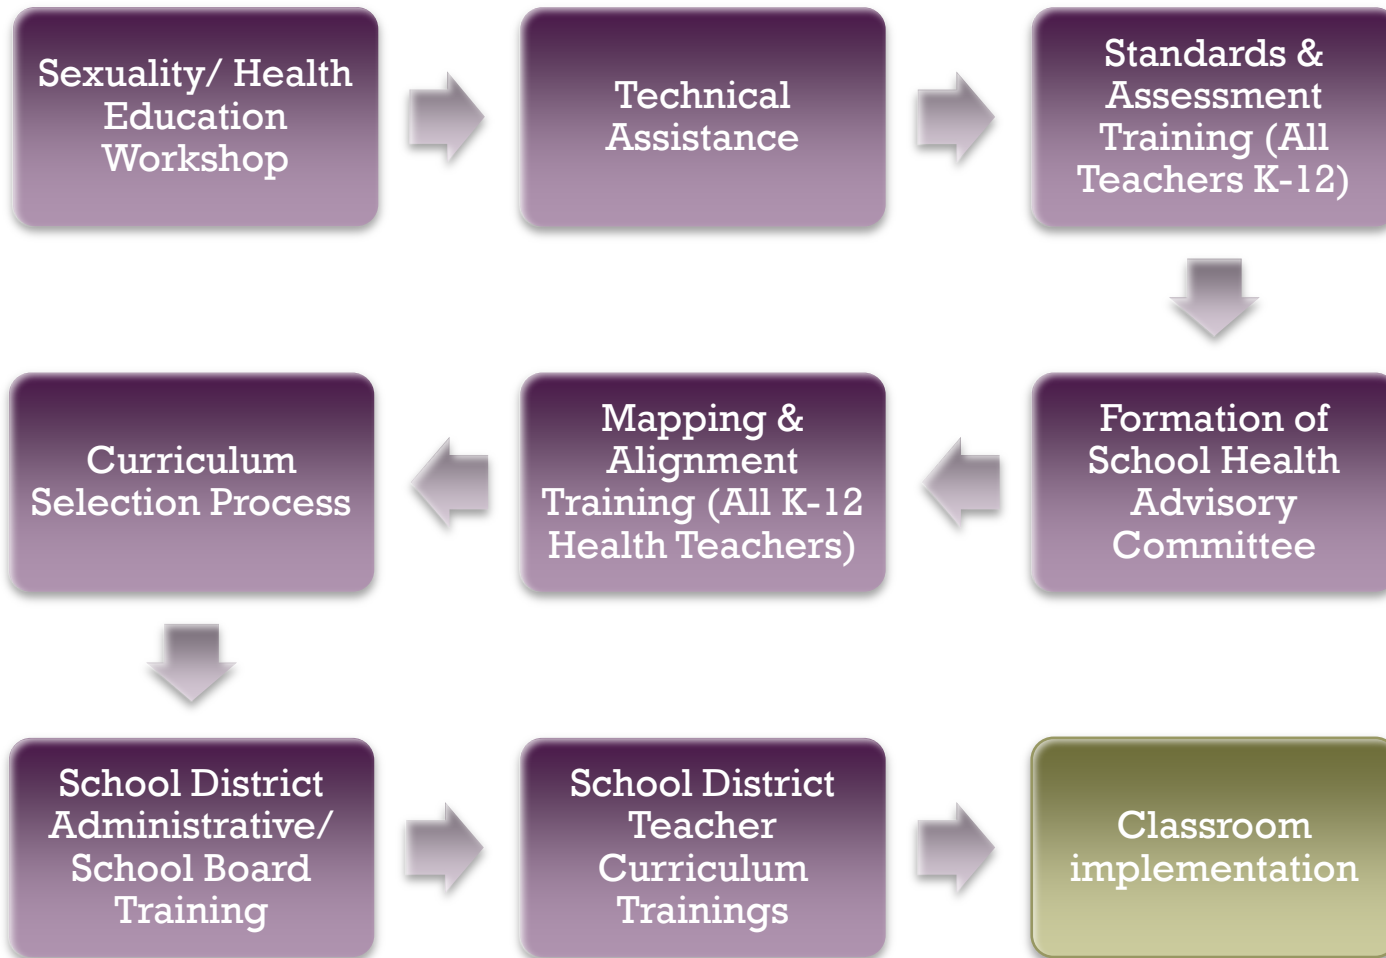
Sexuality/ Health Education Workshop

Technical Assistance

Standards & Assessment Training (All Teachers K-12)

Formation of School Health Advisory Committee

Mapping & Alignment Training (All K-12 Health Teachers)

Curriculum Selection Process

School District Administrative/ School Board Training

School District Teacher Curriculum Trainings

Classroom implementation